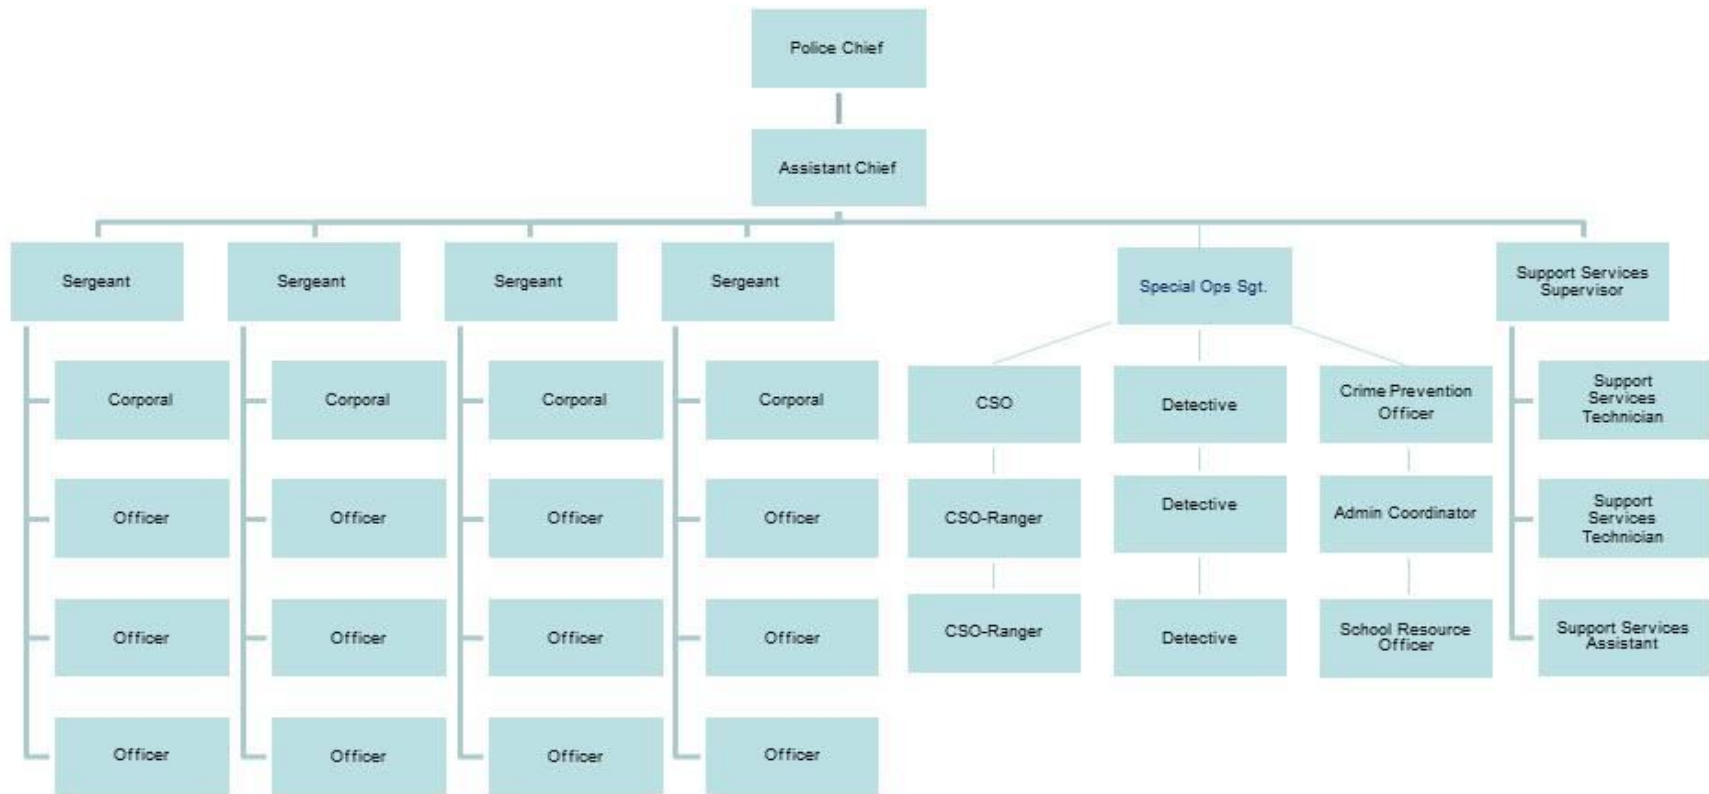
Police Chief

Assistant Chief

Sergeant

Corporal

Officer

Officer

Officer

Sergeant

Corporal

Officer

Officer

Officer

Sergeant

Corporal

Officer

Officer

Officer

Sergeant

Corporal

Officer

Officer

Officer

Special Ops Sgt.

CSO

CSO-Ranger

CSO-Ranger

Detective

Detective

Detective

Crime Prevention Officer

Admin Coordinator

School Resource Officer

Support Services Supervisor

Support Services Technician

Support Services Technician

Support Services Assistant